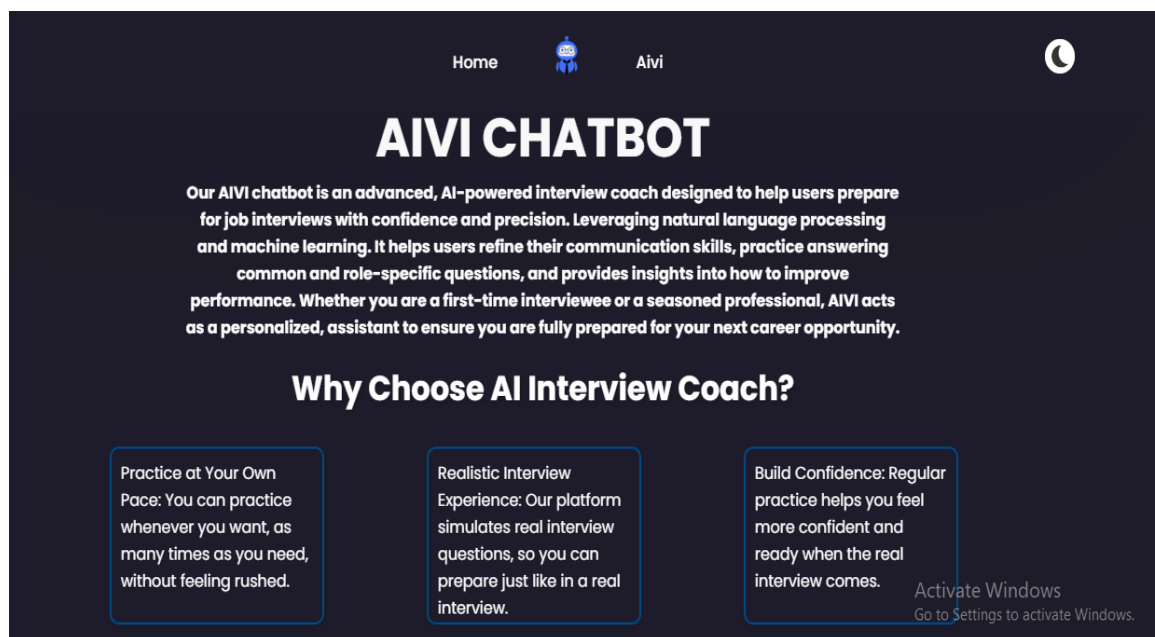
Home Aivi

AIVI CHATBOT

Our AIVI chatbot is an advanced, AI-powered interview coach designed to help users prepare for job interviews with confidence and precision. Leveraging natural language processing and machine learning. It helps users refine their communication skills, practice answering common and role-specific questions, and provides insights into how to improve performance. Whether you are a first-time interviewee or a seasoned professional, AIVI acts as a personalized, assistant to ensure you are fully prepared for your next career opportunity.

Why Choose AI Interview Coach?

Practice at Your Own Pace: You can practice whenever you want, as many times as you need, without feeling rushed.

Realistic Interview Experience: Our platform simulates real interview questions, so you can prepare just like in a real interview.

Build Confidence: Regular practice helps you feel more confident and ready when the real interview comes.

Activate Windows
Go to Settings to activate Windows.